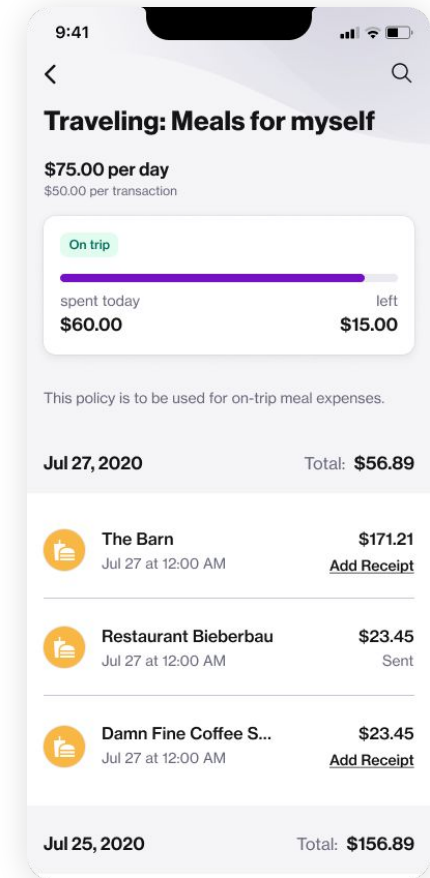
9:41

Traveling: Meals for myself

$75.00 per day
$50.00 per transaction

On trip

spent today
$60.00

left
$15.00

This policy is to be used for on-trip meal expenses.

Jul 27, 2020
Total: $56.89

The Barn
Jul 27 at 12:00 AM
$171.21
Add Receipt

Restaurant Bieberbau
Jul 27 at 12:00 AM
$23.45
Sent

Damn Fine Coffee S...
Jul 27 at 12:00 AM
$23.45
Add Receipt

Jul 25, 2020
Total: $156.89